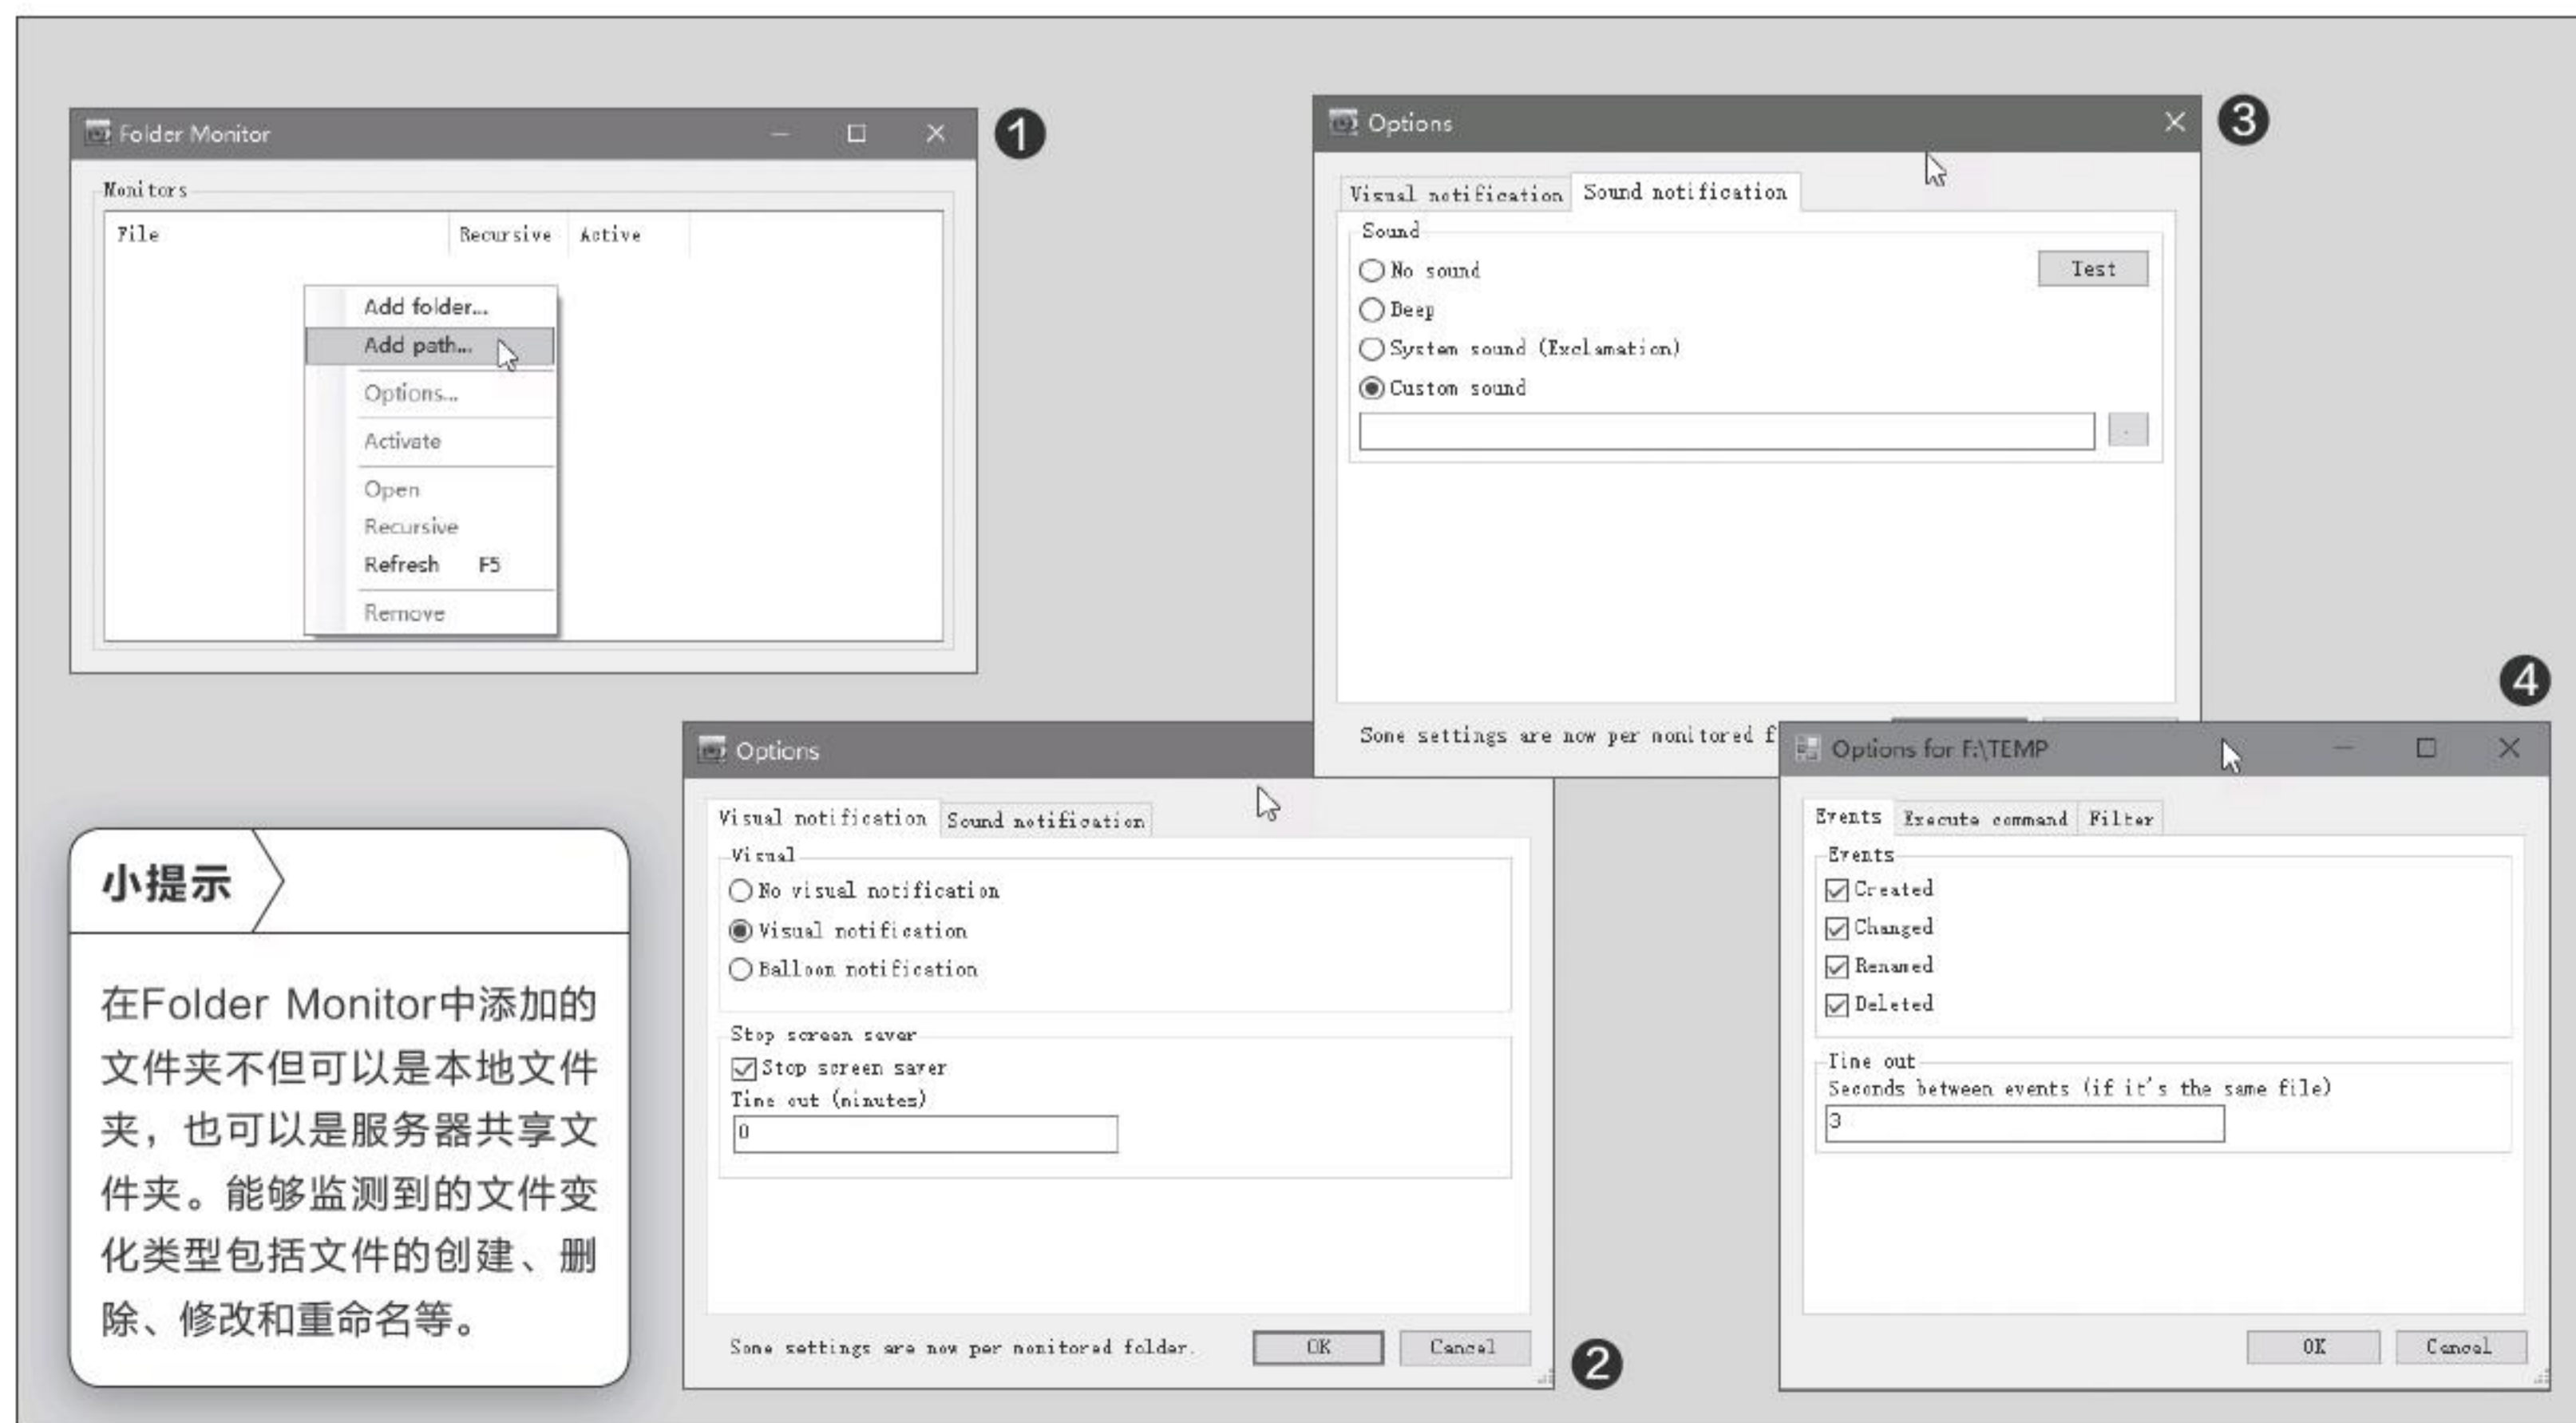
Folder Monitor

1

Monitors

| File | Recursive | Active |
|---|---|---|

Add folder...
Add path...
Options...
Activate
Open
Recursive
Refresh F5
Remove

Options

3

Visual notification Sound notification

Sound

No sound

Test

Beep

System sound (Exclamation)

Custom sound

Some settings are now per monitored f

4

Options

Visual notification Sound notification

Visual

No visual notification

Visual notification

Balloon notification

Stop screen saver

Stop screen saver

Time out (minutes)

0

Some settings are now per monitored folder.

OK Cancel

2

Options for F:\TEMP

Events Execute command Filter

Events

Created

Changed

Renamed

Deleted

Time out

Seconds between events (if it's the same file)

3

OK Cancel

小提示

在Folder Monitor中添加的文件夹不但可以是本地文件夹，也可以是服务器共享文件夹。能够监测到的文件变化类型包括文件的创建、删除、修改和重命名等。